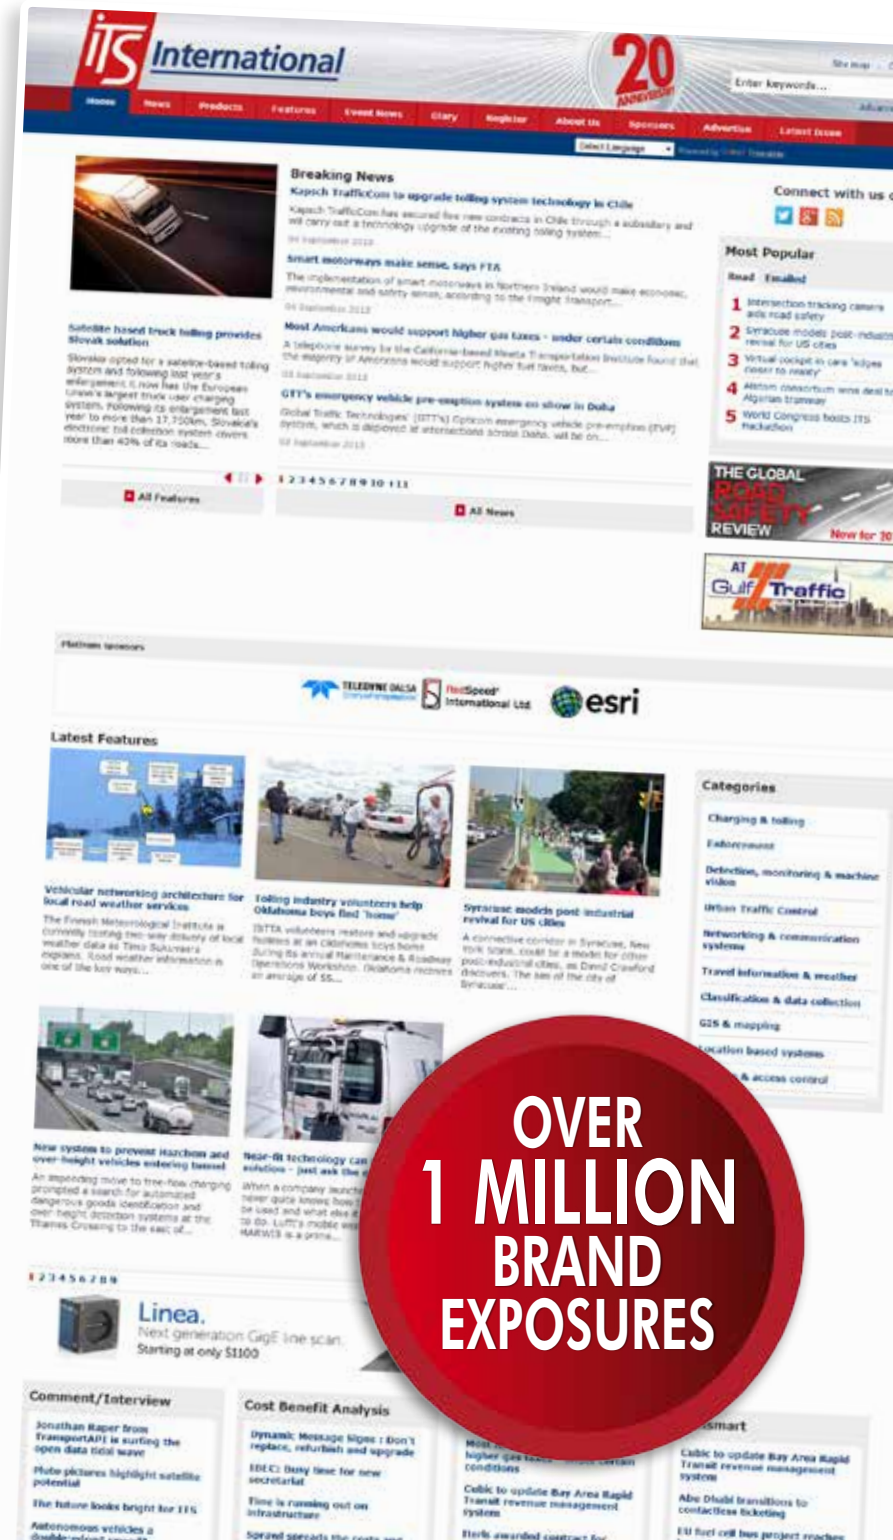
ITS International

20 ANNIVERSARY

Site map

Enter keywords...

Home News Products Features Event News Diary Register About Us Sponsors Advertise Latest Issue

Select Language

Breaking News

Kapsch TrafficCom to upgrade tolling system technology in Chile

Kapsch TrafficCom has secured five new contracts in Chile through a subsidiary and will carry out a technology upgrade of the existing tolling system...

04 September 2013

Smart motorways make sense, says FTA

The implementation of smart motorways in Northern Ireland would make economic, environmental and safety sense, according to the Freight Transport...

04 September 2013

Most Americans would support higher gas taxes - under certain conditions

A telephone survey by the California-based Mineta Transportation Institute found that the majority of Americans would support higher fuel taxes, but...

03 September 2013

GTT's emergency vehicle pre-emption system on show in Doha

Global Traffic Technologies' (GTT's) Opticom emergency vehicle pre-emption (EVP) system, which is deployed at intersections across Doha, will be on...

03 September 2013

Satellite based truck tolling provides Slovak solution

Slovakia opted for a satellite-based tolling system and following last year's enlargement it now has the European Union's largest truck user charging system. Following its enlargement last year to more than 17,750km, Slovakia's electronic toll collection system covers more than 40% of its roads...

All Features

1 2 3 4 5 6 7 8 9 10 11

All News

Connect with us

Most Popular

Read Emailed

1 Intersection tracking camera aids road safety
2 Syracuse models post-industrial revival for US cities
3 Virtual cockpit in cars 'edges closer to reality'
4 Alstom consortium wins deal for Algerian tramway
5 World Congress hosts ITS hackathon

THE GLOBAL ROAD SAFETY REVIEW New for 20

AT Gulf Traffic

Platinum sponsors

TELEDYNE DALSA

RedSpeed International Ltd

esri

Latest Features

Vehicular networking architecture for local road weather services

The Finnish Meteorological Institute is currently testing two-way delivery of local weather data as Timo Sukuvaara explains. Road weather information is one of the key ways...

Tolling industry volunteers help Oklahoma boys find 'home'

IBTTA volunteers restore and upgrade facilities at an Oklahoma boys home during its annual Maintenance & Roadway Operations Workshop. Oklahoma receives an average of 55...

Syracuse models post industrial revival for US cities

A connective corridor in Syracuse, New York State, could be a model for other post-industrial cities, as David Crawford discovers. The sea of the city of Syracuse...

Categories

Charging & tolling
Enforcement
Detection, monitoring & machine vision
Urban Traffic Control
Networking & communication systems
Travel information & weather
Classification & data collection
GIS & mapping
Location based systems
& access control

New system to prevent Hazchem and over-height vehicles entering tunnel

An impending move to free-flow charging prompted a search for automated dangerous goods identification and over height detection systems at the Thames Crossing to the east of...

Near-fit technology can solution - just ask the

When a company launch never quite knows how be used and what else to do. Lufft's mobile wea MARWIS is a prime...

1 2 3 4 5 6 7 8 9

Linea.
Next generation GigE line scan
Starting at only $1100

OVER 1 MILLION BRAND EXPOSURES

Comment/Interview

Jonathan Raper from TransportAPI is surfing the open data tidal wave

Photo pictures highlight satellite potential

The future looks bright for ITS

Autonomous vehicles a double-edged

Cost Benefit Analysis

Dynamic Message Signs : Don't replace, refurbish and upgrade

IBEC: Busy time for new secretariat

Time is running out on infrastructure

Sprawl spreads the costs and

Most higher gas taxes conditions

Cubic to update Bay Area Rapid Transit revenue management system

Iteris awarded contract for

smart

Cubic to update Bay Area Rapid Transit revenue management system

Abu Dhabi transitions to contactless ticketing

EU fuel cell bus project reaches